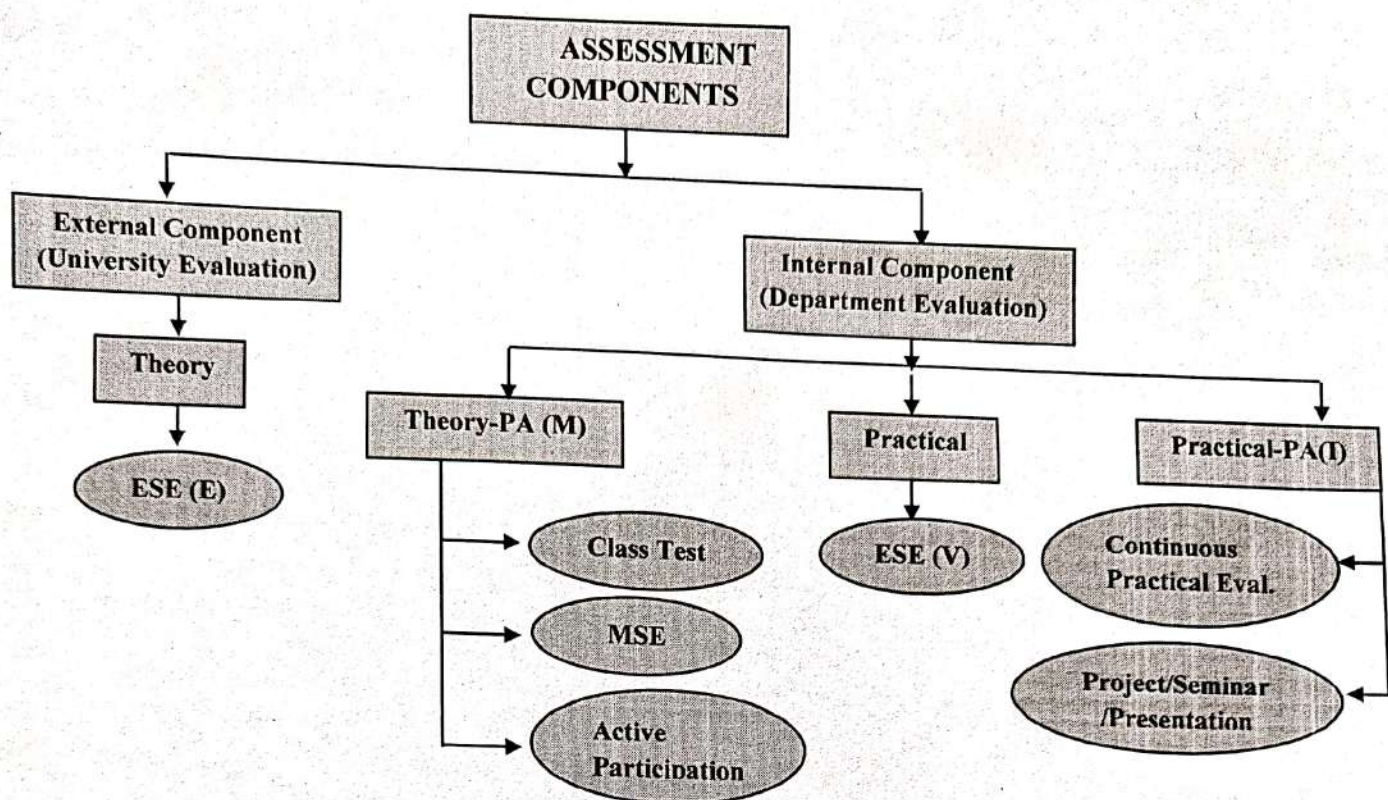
ASSESSMENT COMPONENTS

External Component (University Evaluation)

Theory

ESE (E)

Internal Component (Department Evaluation)

Theory-PA (M)

Class Test

MSE

Active Participation

Practical

ESE (V)

Practical-PA(I)

Continuous Practical Eval.

Project/Seminar /Presentation